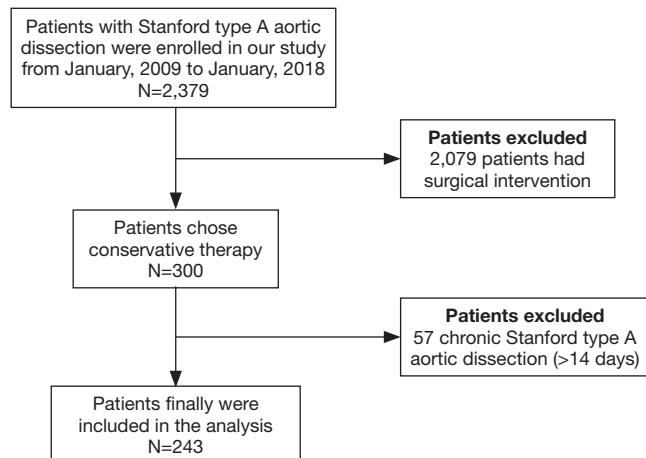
Patients with Stanford type A aortic dissection were enrolled in our study from January, 2009 to January, 2018
N=2,379

**Patients excluded**
2,079 patients had surgical intervention

Patients chose conservative therapy
N=300

**Patients excluded**
57 chronic Stanford type A aortic dissection (>14 days)

Patients finally were included in the analysis
N=243